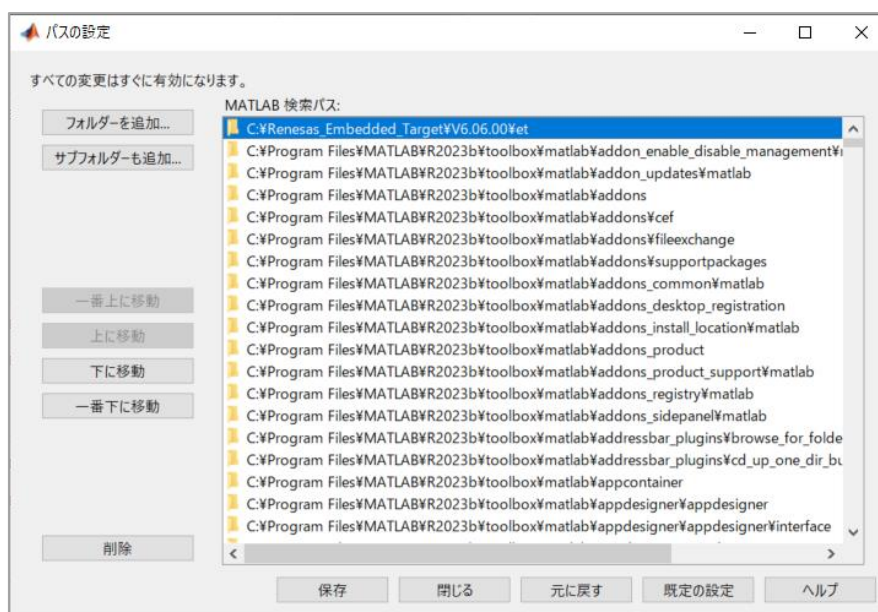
パスの設定

すべての変更はすぐに有効になります。

MATLAB 検索パス:

フォルダーを追加...

サブフォルダーも追加...

一番上に移動

上に移動

下に移動

一番下に移動

削除

C:¥Renesas_Embedded_Target¥V6.06.00¥et
C:¥Program Files¥MATLAB¥R2023b¥toolbox¥matlab¥addon_enable_disable_management¥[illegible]
C:¥Program Files¥MATLAB¥R2023b¥toolbox¥matlab¥addon_updates¥matlab
C:¥Program Files¥MATLAB¥R2023b¥toolbox¥matlab¥addons
C:¥Program Files¥MATLAB¥R2023b¥toolbox¥matlab¥addons¥cef
C:¥Program Files¥MATLAB¥R2023b¥toolbox¥matlab¥addons¥fileexchange
C:¥Program Files¥MATLAB¥R2023b¥toolbox¥matlab¥addons¥supportpackages
C:¥Program Files¥MATLAB¥R2023b¥toolbox¥matlab¥addons_common¥matlab
C:¥Program Files¥MATLAB¥R2023b¥toolbox¥matlab¥addons_desktop_registration
C:¥Program Files¥MATLAB¥R2023b¥toolbox¥matlab¥addons_install_location¥matlab
C:¥Program Files¥MATLAB¥R2023b¥toolbox¥matlab¥addons_product
C:¥Program Files¥MATLAB¥R2023b¥toolbox¥matlab¥addons_product_support¥matlab
C:¥Program Files¥MATLAB¥R2023b¥toolbox¥matlab¥addons_registry¥matlab
C:¥Program Files¥MATLAB¥R2023b¥toolbox¥matlab¥addons_sidepanel¥matlab
C:¥Program Files¥MATLAB¥R2023b¥toolbox¥matlab¥addressbar_plugins¥browse_for_folde
C:¥Program Files¥MATLAB¥R2023b¥toolbox¥matlab¥addressbar_plugins¥cd_up_one_dir_bu
C:¥Program Files¥MATLAB¥R2023b¥toolbox¥matlab¥appcontainer
C:¥Program Files¥MATLAB¥R2023b¥toolbox¥matlab¥appdesigner¥appdesigner
C:¥Program Files¥MATLAB¥R2023b¥toolbox¥matlab¥appdesigner¥appdesigner¥interface

保存 閉じる 元に戻す 既定の設定 ヘルプ